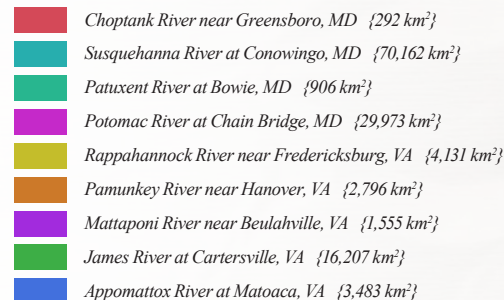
Choptank River near Greensboro, MD {292 km$^2$}

Susquehanna River at Conowingo, MD {70,162 km$^2$}

Patuxent River at Bowie, MD {906 km$^2$}

Potomac River at Chain Bridge, MD {29,973 km$^2$}

Rappahannock River near Fredericksburg, VA {4,131 km$^2$}

Pamunkey River near Hanover, VA {2,796 km$^2$}

Mattaponi River near Beulahville, VA {1,555 km$^2$}

James River at Cartersville, VA {16,207 km$^2$}

Appomattox River at Matoaca, VA {3,483 km$^2$}